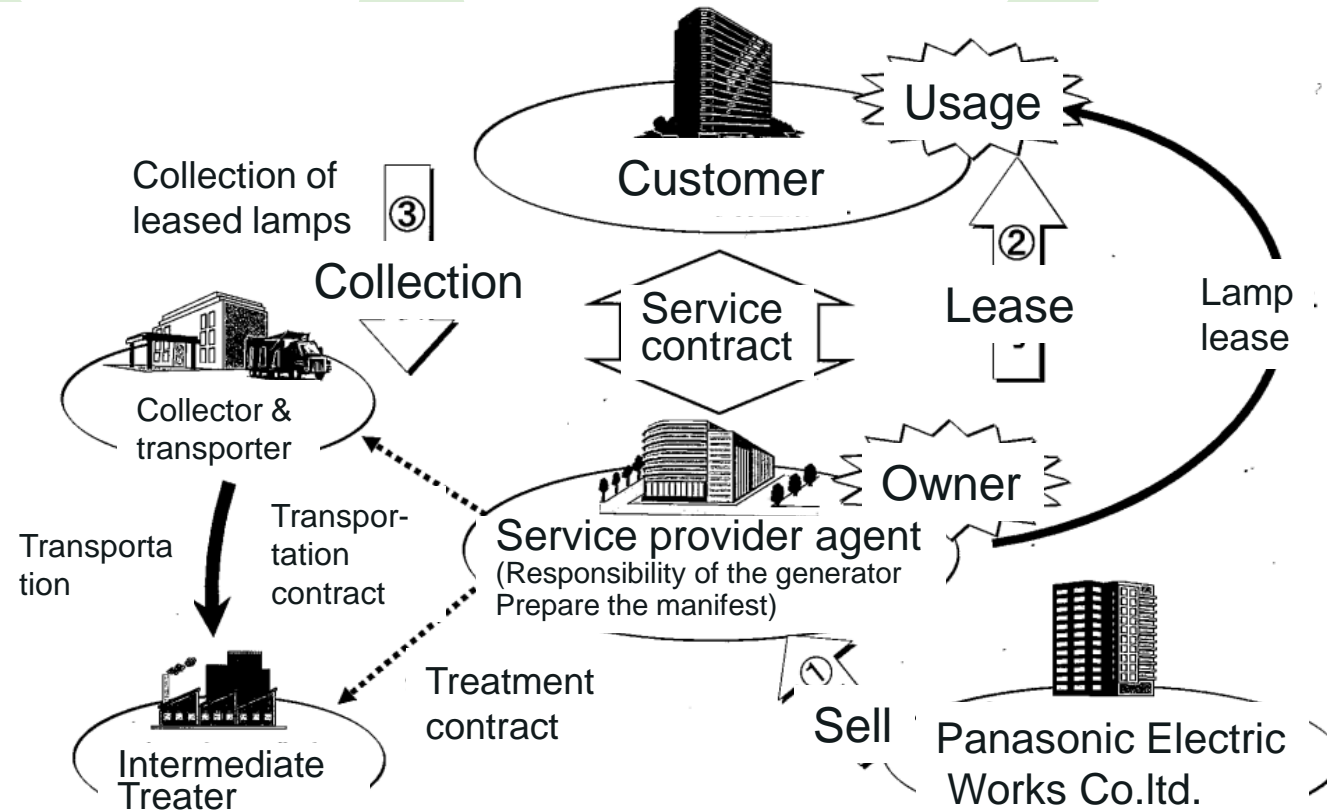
Usage

Customer

Collection of leased lamps ③

Collection

Service contract

②

Lease

Lamp lease

Collector & transporter

Owner

Transporta tion

Transportation contract

Service provider agent
(Responsibility of the generator
Prepare the manifest)

Treatment contract

①

Sell

Panasonic Electric Works Co.ltd.

Intermediate Treater